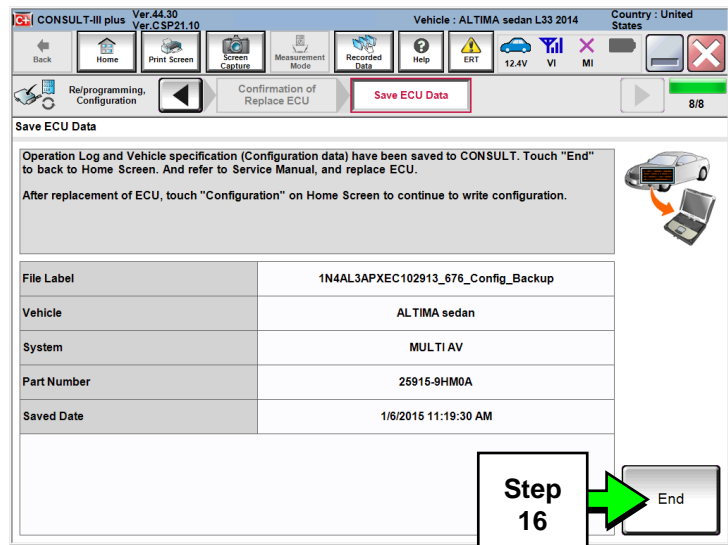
CONSULT-III plus Ver.44.30 Ver.CSP21.10

Vehicle : ALTIMA sedan L33 2014

Country : United States

Back

Home

Print Screen

Screen Capture

Measurement Mode

Recorded Data

Help

ERT

12.4V

VI

MI

Re/programming, Configuration

Confirmation of Replace ECU

Save ECU Data

8/8

Save ECU Data

Operation Log and Vehicle specification (Configuration data) have been saved to CONSULT. Touch "End" to back to Home Screen. And refer to Service Manual, and replace ECU.

After replacement of ECU, touch "Configuration" on Home Screen to continue to write configuration.

| File Label | 1N4AL3APXEC102913_676_Config_Backup |
|---|---|
| Vehicle | ALTIMA sedan |
| System | MULTI AV |
| Part Number | 25915-9HM0A |
| Saved Date | 1/6/2015 11:19:30 AM |

Step 16

End